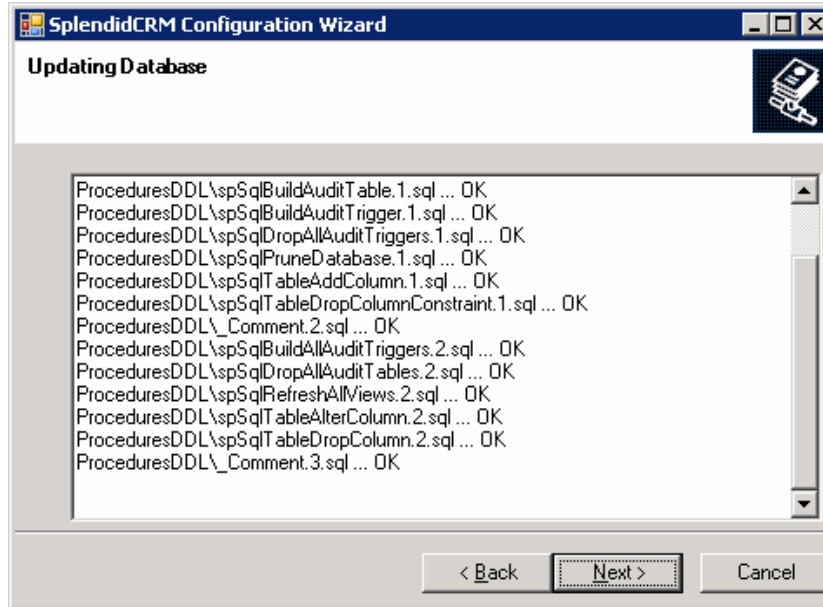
SplendidCRM Configuration Wizard

Updating Database

ProceduresDDL\spSqlBuildAuditTable.1.sql ... OK
ProceduresDDL\spSqlBuildAuditTrigger.1.sql ... OK
ProceduresDDL\spSqlDropAllAuditTriggers.1.sql ... OK
ProceduresDDL\spSqlPruneDatabase.1.sql ... OK
ProceduresDDL\spSqlTableAddColumn.1.sql ... OK
ProceduresDDL\spSqlTableDropColumnConstraint.1.sql ... OK
ProceduresDDL\_Comment.2.sql ... OK
ProceduresDDL\spSqlBuildAllAuditTriggers.2.sql ... OK
ProceduresDDL\spSqlDropAllAuditTables.2.sql ... OK
ProceduresDDL\spSqlRefreshAllViews.2.sql ... OK
ProceduresDDL\spSqlTableAlterColumn.2.sql ... OK
ProceduresDDL\spSqlTableDropColumn.2.sql ... OK
ProceduresDDL\_Comment.3.sql ... OK

< Back
Next >
Cancel